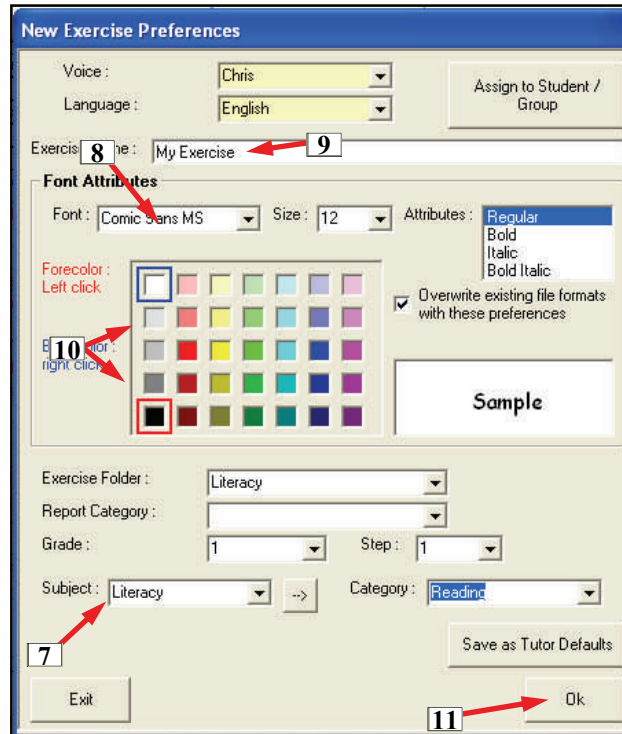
New Exercise Preferences

Voice : Chris

Language : English

Assign to Student / Group

Exercis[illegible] 8 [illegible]e : My Exercise 9

Font Attributes

Font : Comic Sans MS

Size : 12

Attributes : Regular
Bold
Italic
Bold Italic

Forecolor : Left click

B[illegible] 10 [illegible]olor : right click

Overwrite existing file formats with these preferences

Sample

Exercise Folder : Literacy

Report Category :

Grade : 1

Step : 1

Subject : Literacy

-->

Category : Reading

7

Save as Tutor Defaults

Exit

Ok

11